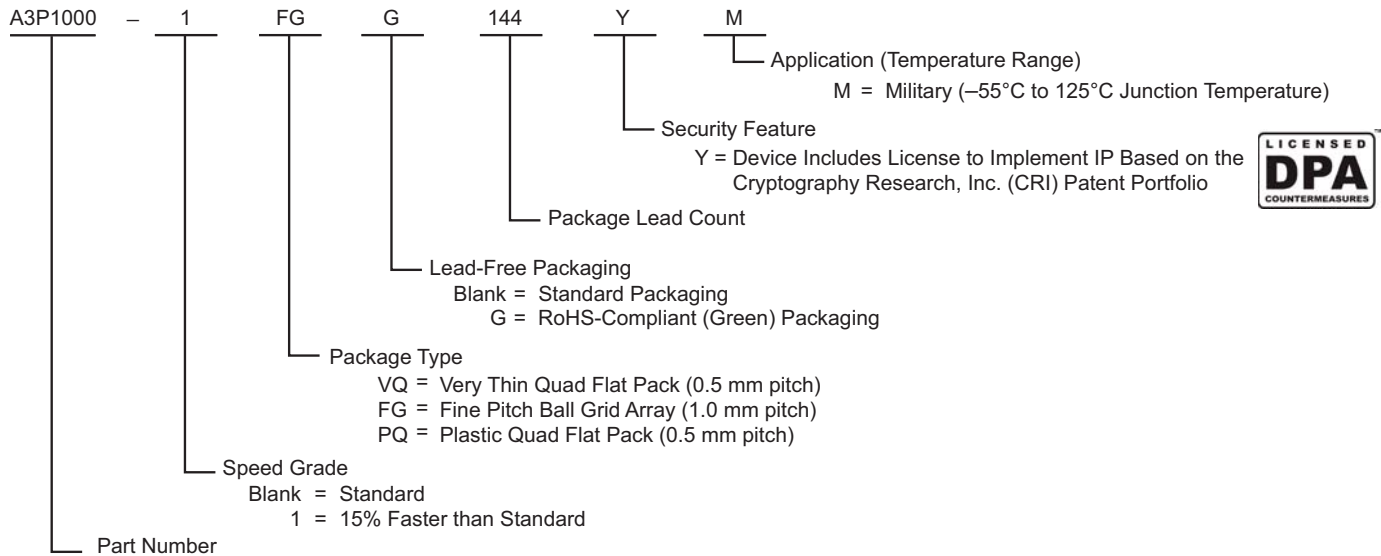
A3P1000 – 1 FG G 144 Y M

Application (Temperature Range)
M = Military (–55°C to 125°C Junction Temperature)

Security Feature
Y = Device Includes License to Implement IP Based on the Cryptography Research, Inc. (CRI) Patent Portfolio

LICENSED DPA COUNTERMEASURES ™

Package Lead Count

Lead-Free Packaging
Blank = Standard Packaging
G = RoHS-Compliant (Green) Packaging

Package Type
VQ = Very Thin Quad Flat Pack (0.5 mm pitch)
FG = Fine Pitch Ball Grid Array (1.0 mm pitch)
PQ = Plastic Quad Flat Pack (0.5 mm pitch)

Speed Grade
Blank = Standard
1 = 15% Faster than Standard

Part Number